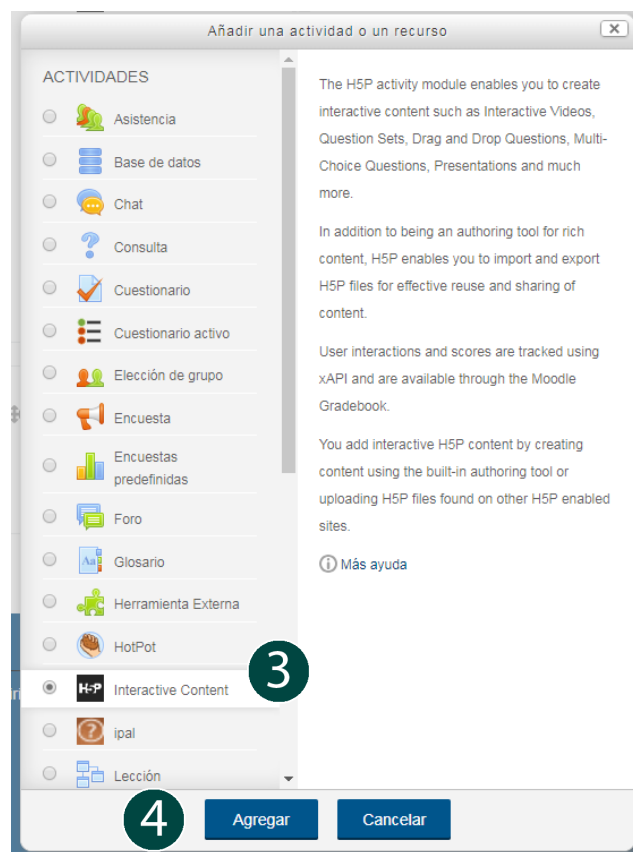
Añadir una actividad o un recurso

ACTIVIDADES

Asistencia

Base de datos

Chat

Consulta

Cuestionario

Cuestionario activo

Elección de grupo

Encuesta

Encuestas predefinidas

Foro

Glosario

Herramienta Externa

HotPot

Interactive Content

ipal

Lección

3

The H5P activity module enables you to create interactive content such as Interactive Videos, Question Sets, Drag and Drop Questions, Multi-Choice Questions, Presentations and much more.

In addition to being an authoring tool for rich content, H5P enables you to import and export H5P files for effective reuse and sharing of content.

User interactions and scores are tracked using xAPI and are available through the Moodle Gradebook.

You add interactive H5P content by creating content using the built-in authoring tool or uploading H5P files found on other H5P enabled sites.

Más ayuda

4

Agregar

Cancelar